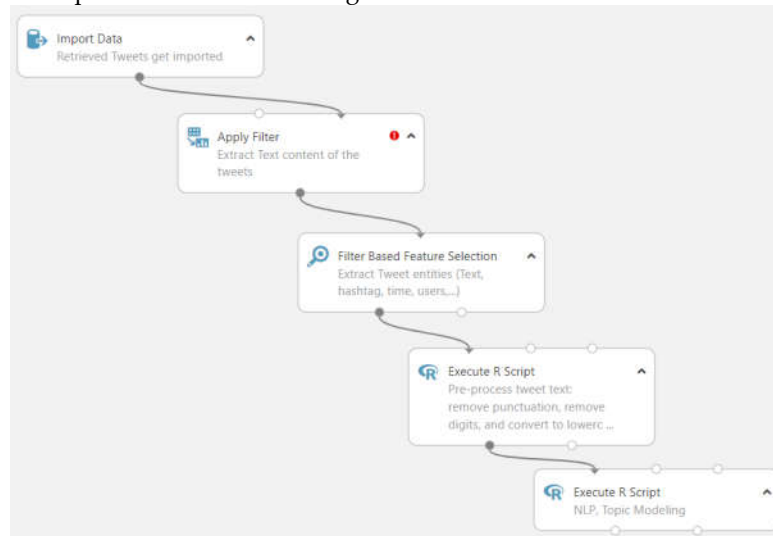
Import Data
Retrieved Tweets get imported

Apply Filter
Extract Text content of the tweets

Filter Based Feature Selection
Extract Tweet entities (Text, hashtag, time, users,...)

Execute R Script
Pre-process tweet text: remove punctuation, remove digits, and convert to lowerc ...

Execute R Script
NLP, Topic Modeling